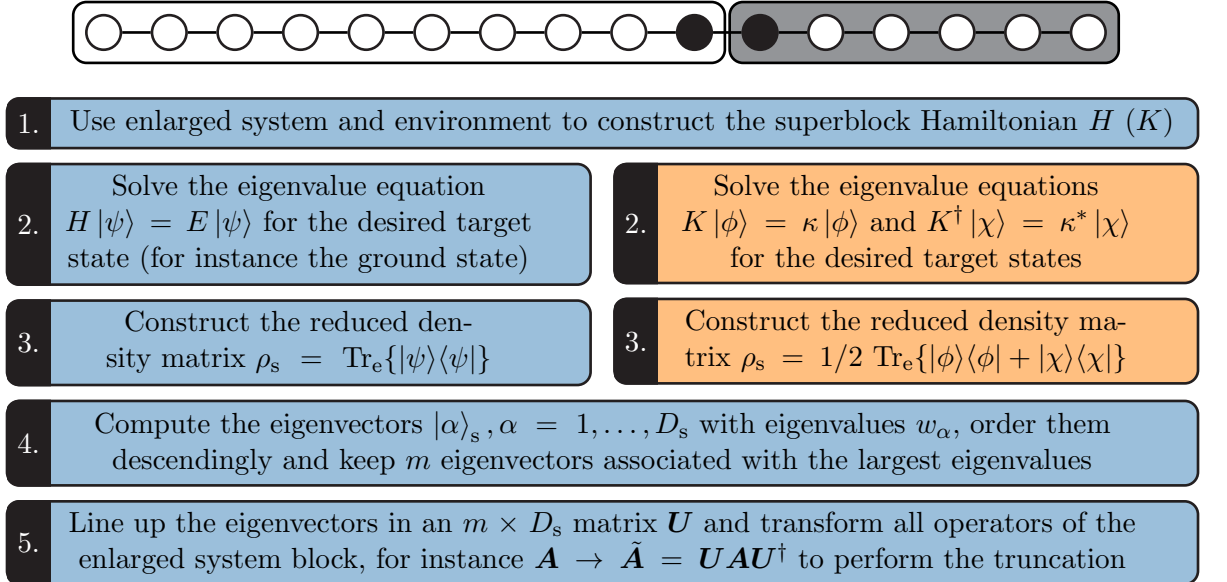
1. Use enlarged system and environment to construct the superblock Hamiltonian $H$ $(K)$

2. Solve the eigenvalue equation $H|\psi\rangle = E|\psi\rangle$ for the desired target state (for instance the ground state)

2. Solve the eigenvalue equations $K|\phi\rangle = \kappa|\phi\rangle$ and $K^\dagger|\chi\rangle = \kappa^*|\chi\rangle$ for the desired target states

3. Construct the reduced density matrix $\rho_\mathrm{s} = \mathrm{Tr}_\mathrm{e}\{|\psi\rangle\langle\psi|\}$

3. Construct the reduced density matrix $\rho_\mathrm{s} = 1/2\ \mathrm{Tr}_\mathrm{e}\{|\phi\rangle\langle\phi| + |\chi\rangle\langle\chi|\}$

4. Compute the eigenvectors $|\alpha\rangle_\mathrm{s}, \alpha = 1, \ldots, D_\mathrm{s}$ with eigenvalues $w_\alpha$, order them descendingly and keep $m$ eigenvectors associated with the largest eigenvalues

5. Line up the eigenvectors in an $m \times D_\mathrm{s}$ matrix $\boldsymbol{U}$ and transform all operators of the enlarged system block, for instance $\boldsymbol{A} \rightarrow \tilde{\boldsymbol{A}} = \boldsymbol{U}\boldsymbol{A}\boldsymbol{U}^\dagger$ to perform the truncation